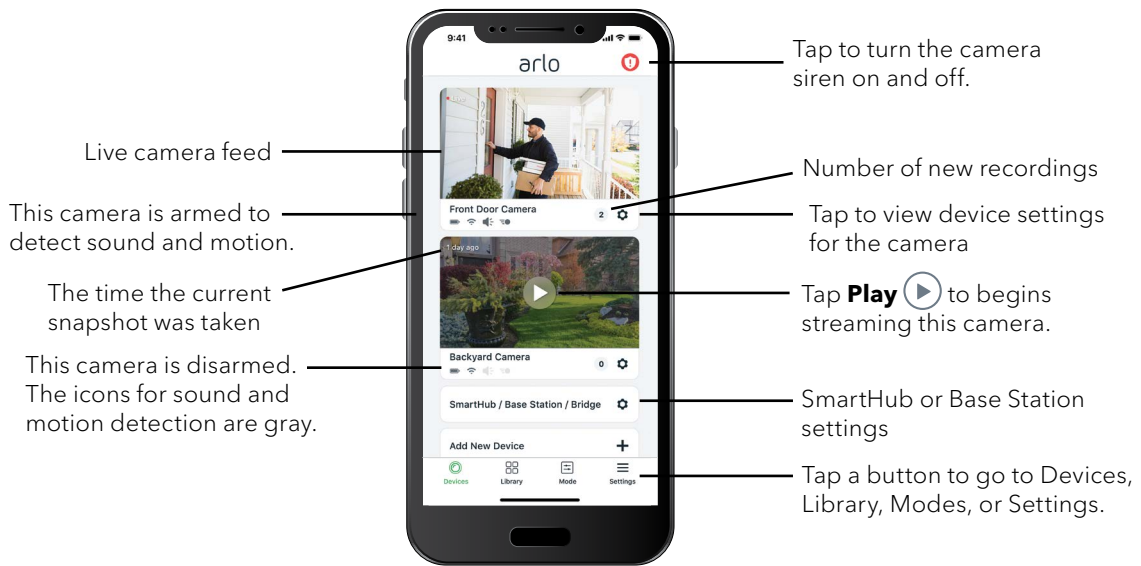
9:41

arlo

Tap to turn the camera siren on and off.

Live camera feed

Number of new recordings

This camera is armed to detect sound and motion.

Front Door Camera

2

Tap to view device settings for the camera

1 day ago

The time the current snapshot was taken

Tap **Play** to begins streaming this camera.

This camera is disarmed. The icons for sound and motion detection are gray.

Backyard Camera

0

SmartHub / Base Station / Bridge

SmartHub or Base Station settings

Add New Device

+

Devices Library Mode Settings

Tap a button to go to Devices, Library, Modes, or Settings.